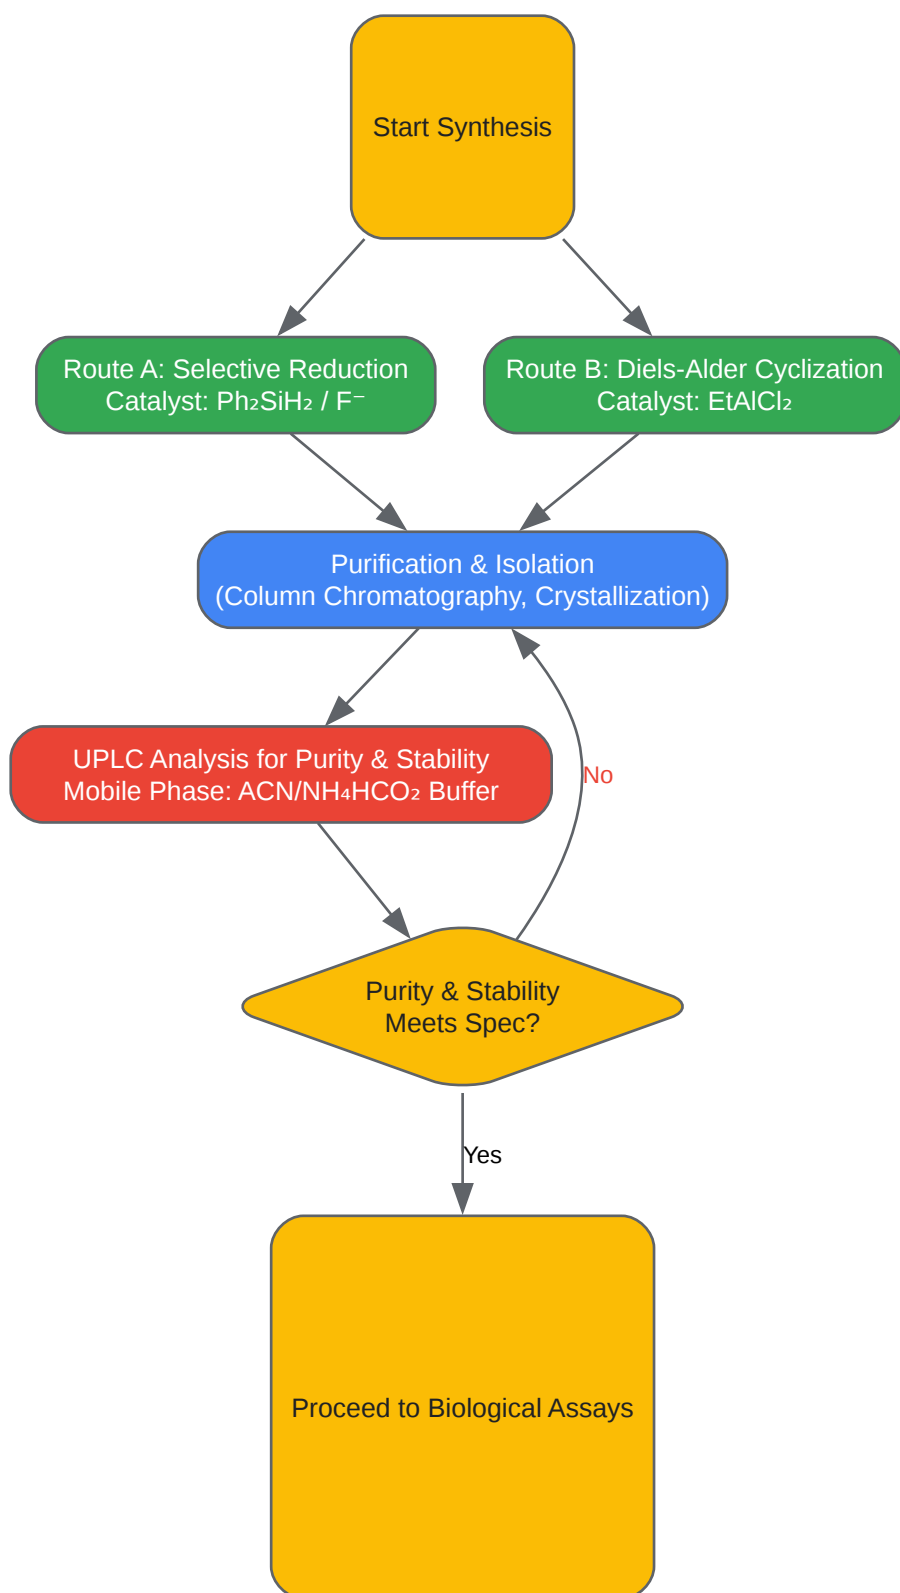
Start Synthesis

Route A: Selective Reduction
Catalyst: $Ph_2SiH_2$ / $F^-$

Route B: Diels-Alder Cyclization
Catalyst: $EtAlCl_2$

Purification & Isolation
(Column Chromatography, Crystallization)

UPLC Analysis for Purity & Stability
Mobile Phase: ACN/$NH_4HCO_2$ Buffer

No

Purity & Stability
Meets Spec?

Yes

Proceed to Biological Assays